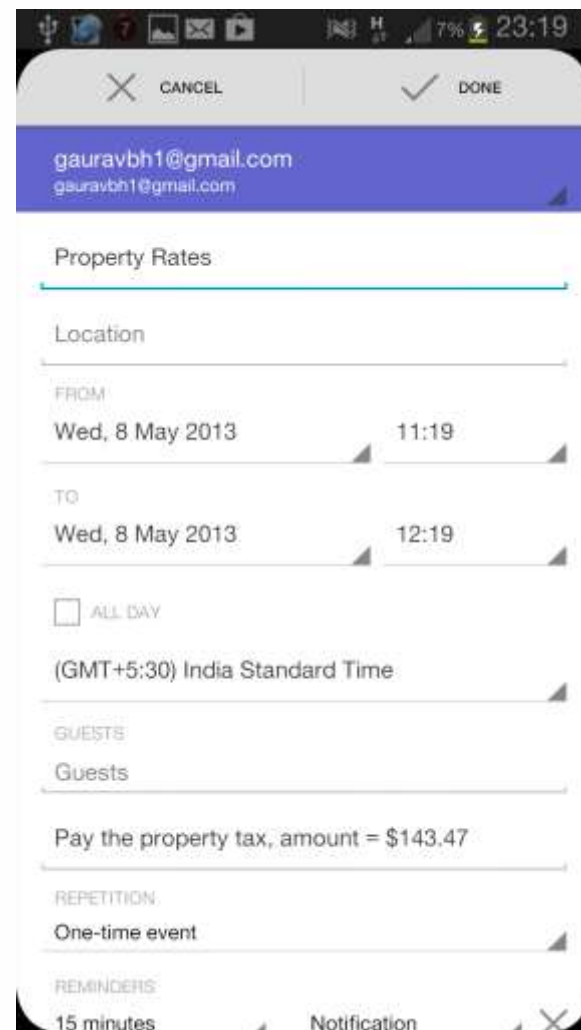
7% 23:19

CANCEL

DONE

gauravbh1@gmail.com
gauravbh1@gmail.com

Property Rates

Location

FROM

Wed, 8 May 2013

11:19

TO

Wed, 8 May 2013

12:19

ALL DAY

(GMT+5:30) India Standard Time

GUESTS

Guests

Pay the property tax, amount = $143.47

REPETITION

One-time event

REMINDERS

15 minutes

Notification